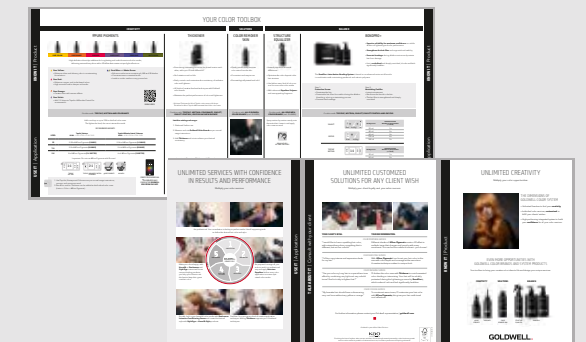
YOUR COLOR TOOLBOX

PRIME PIGMENTS

THICKENER

COLOR REMOVER

STRUCTURE EQUALIZER

BONDING

UNIT 1 | Product

UNIT 1 | Application

UNLIMITED SERVICES WITH CONFIDENCE IN RESULTS AND PERFORMANCE

UNLIMITED CUSTOMIZED SOLUTIONS FOR ANY CLIENT WISH

UNIT 2 | Application

UNIT 3 | Consult with your client

UNLIMITED CREATIVITY

UNIT 1 | Product

GOLDWELL